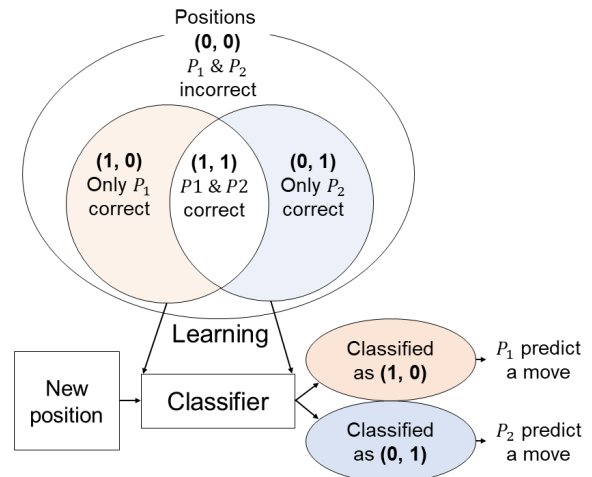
Positions
(0, 0)
$P_1$ & $P_2$ incorrect

(1, 0)
Only $P_1$ correct

(1, 1)
$P1$ & $P2$ correct

(0, 1)
Only $P_2$ correct

Learning

New position

Classifier

Classified as (1, 0)

$P_1$ predict a move

Classified as (0, 1)

$P_2$ predict a move